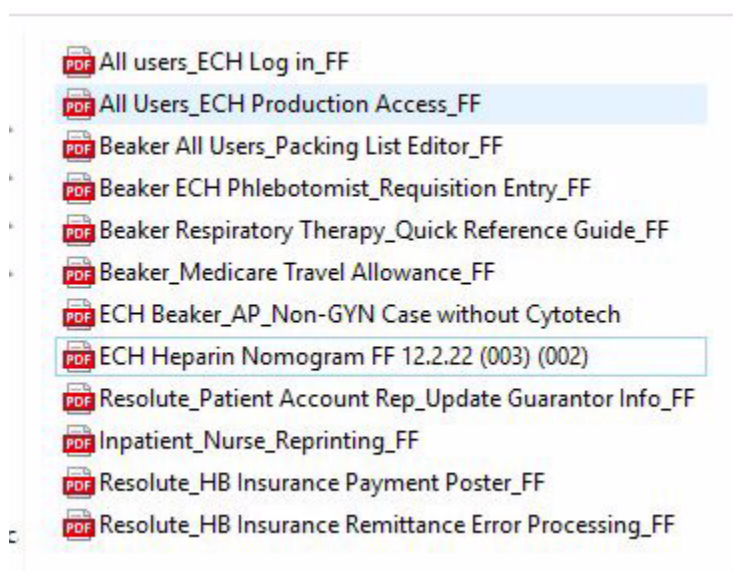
PDF All users_ECH Log in_FF
PDF All Users_ECH Production Access_FF
PDF Beaker All Users_Packing List Editor_FF
PDF Beaker ECH Phlebotomist_Requisition Entry_FF
PDF Beaker Respiratory Therapy_Quick Reference Guide_FF
PDF Beaker_Medicare Travel Allowance_FF
PDF ECH Beaker_AP_Non-GYN Case without Cytotech
PDF ECH Heparin Nomogram FF 12.2.22 (003) (002)
PDF Resolute_Patient Account Rep_Update Guarantor Info_FF
PDF Inpatient_Nurse_Reprinting_FF
PDF Resolute_HB Insurance Payment Poster_FF
PDF Resolute_HB Insurance Remittance Error Processing_FF